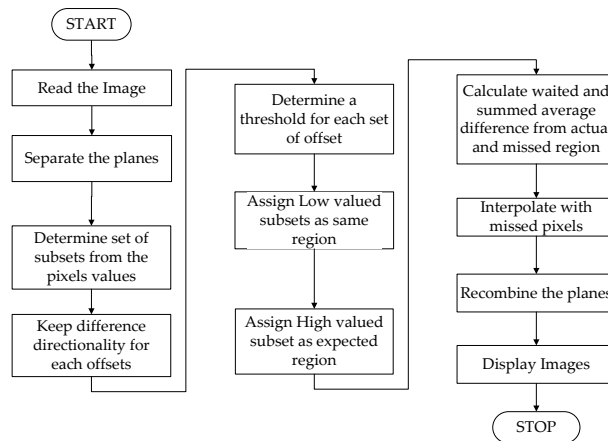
START

Read the Image

Separate the planes

Determine set of subsets from the pixels values

Keep difference directionality for each offsets

Determine a threshold for each set of offset

Assign Low valued subsets as same region

Assign High valued subset as expected region

Calculate waited and summed average difference from actua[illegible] and missed region

Interpolate with missed pixels

Recombine the planes

Display Images

STOP